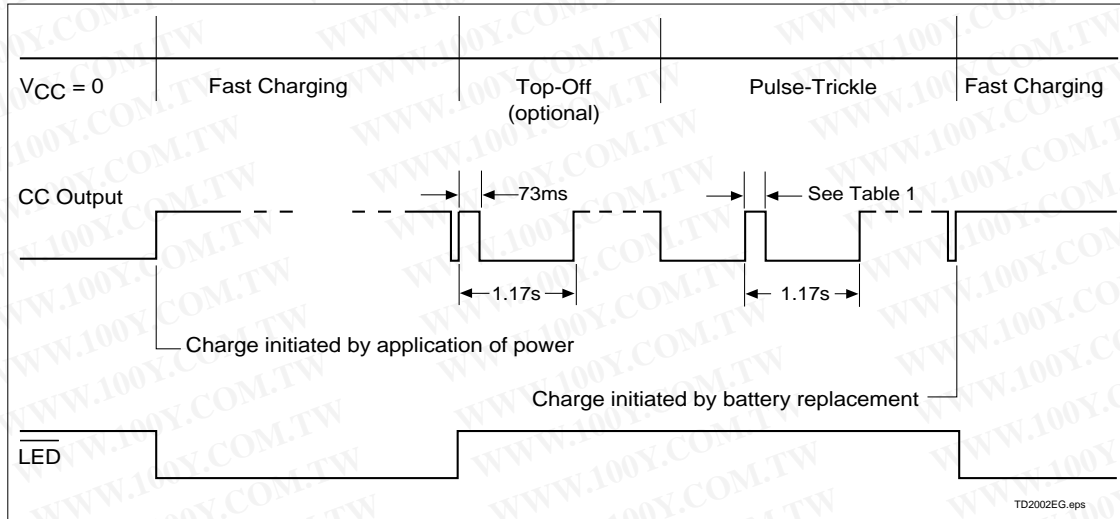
$V_{CC} = 0$

Fast Charging

Top-Off (optional)

Pulse-Trickle

Fast Charging

CC Output

73ms

See Table 1

1.17s

1.17s

Charge initiated by application of power

Charge initiated by battery replacement

$\overline{LED}$

TD2002EG.eps

WWW.100Y.COM.TW